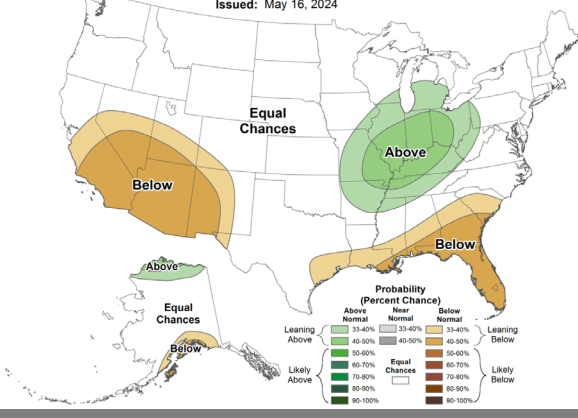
Issued: May 16, 2024

Equal Chances

Above

Below

Below

Above

Equal Chances

Below

Probability (Percent Chance)

| | Above Normal | Near Normal | Below Normal | |
|---|---|---|---|---|
| Leaning Above | 33-40% | 33-40% | 33-40% | Leaning Below |
| | 40-50% | 40-50% | 40-50% | |
| Likely Above | 50-60% | Equal Chances | 50-60% | Likely Below |
| | 60-70% | | 60-70% | |
| | 70-80% | | 70-80% | |
| | 80-90% | | 80-90% | |
| | 90-100% | | 90-100% | |